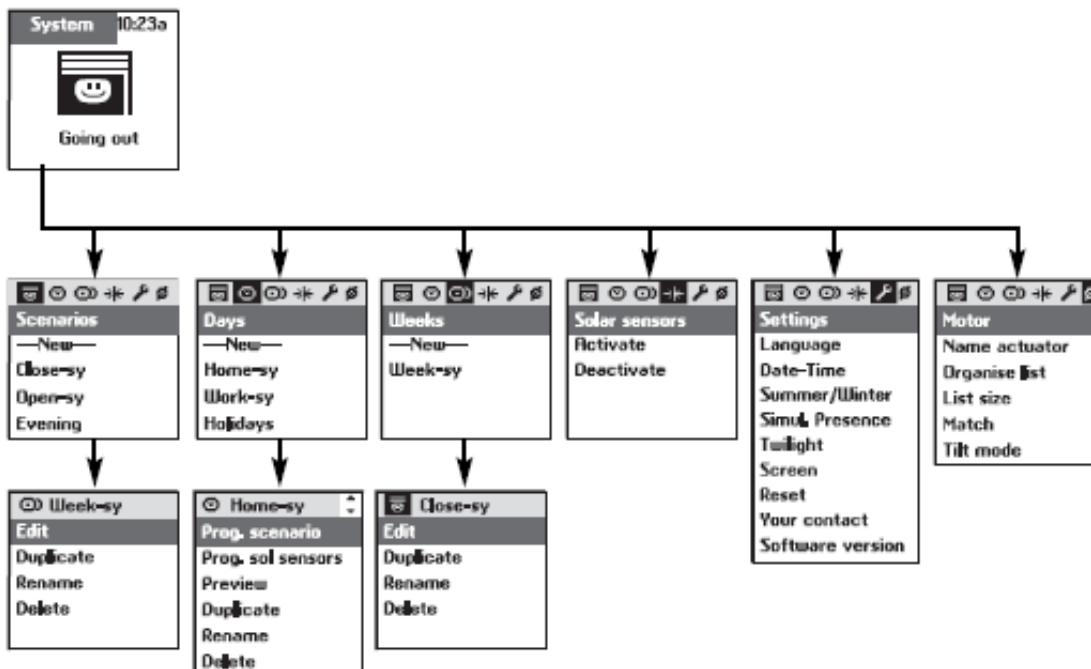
System 10:23a

Going out

Scenarios
—New—
Close-sy
Open-sy
Evening

Days
—New—
Home-sy
Work-sy
Holidays

Weeks
—New—
Week-sy

Solar sensors
Activate
Deactivate

Settings
Language
Date-Time
Summer/Winter
Simul. Presence
Twilight
Screen
Reset
Your contact
Software version

Motor
Name actuator
Organise list
List size
Match
Tilt mode

Week-sy
Edit
Duplicate
Rename
Delete

Home-sy
Prog. scenario
Prog. sol sensors
Preview
Duplicate
Rename
Delete

Close-sy
Edit
Duplicate
Rename
Delete